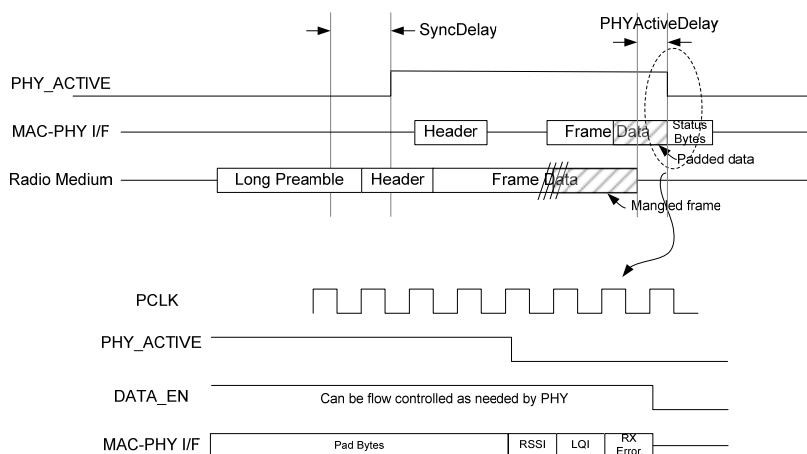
SyncDelay

PHYActiveDelay

PHY_ACTIVE

MAC-PHY I/F

Header

Frame Data

Status Bytes

Padded data

Radio Medium

Long Preamble

Header

Frame Data

Mangled frame

PCLK

PHY_ACTIVE

DATA_EN

Can be flow controlled as needed by PHY

MAC-PHY I/F

Pad Bytes

RSSI

LQI

RX Error